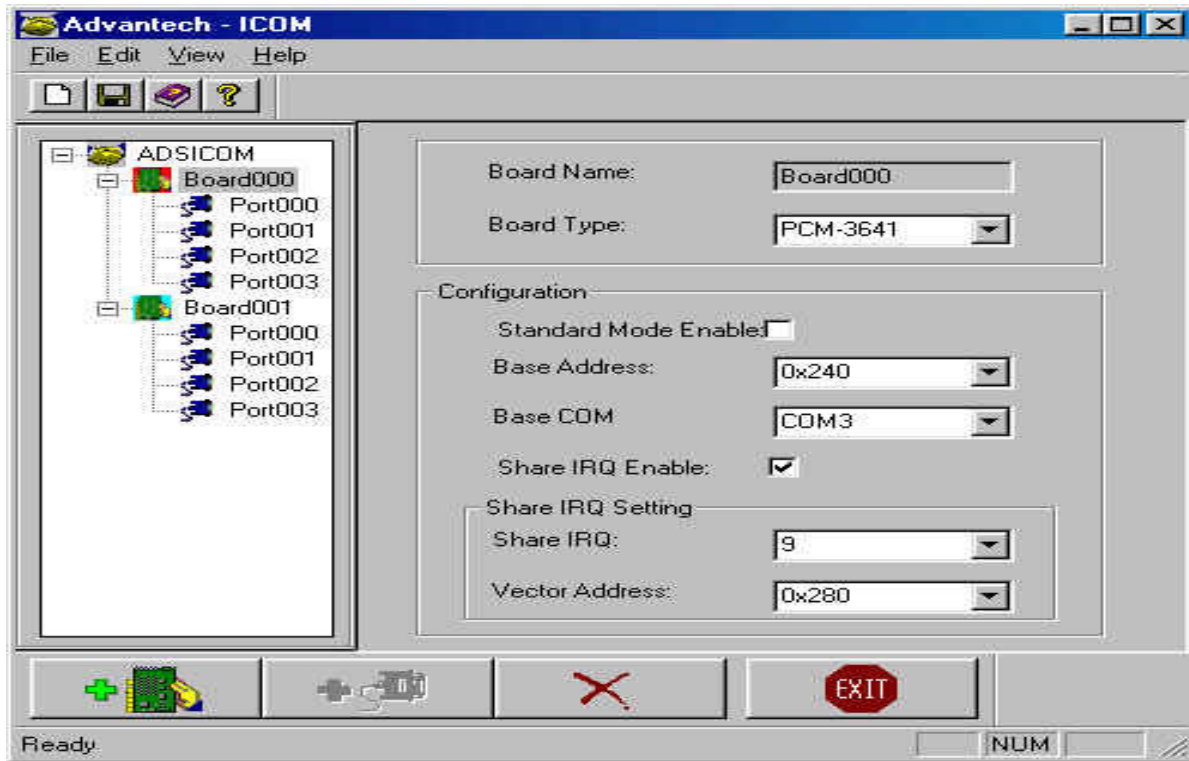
Advantech - ICOM

File Edit View Help

ADSICOM
Board000
Port000
Port001
Port002
Port003
Board001
Port000
Port001
Port002
Port003

Board Name: Board000

Board Type: PCM-3641

Configuration

Standard Mode Enable:

Base Address: 0x240

Base COM COM3

Share IRQ Enable:

Share IRQ Setting

Share IRQ: 9

Vector Address: 0x280

EXIT

Ready

NUM